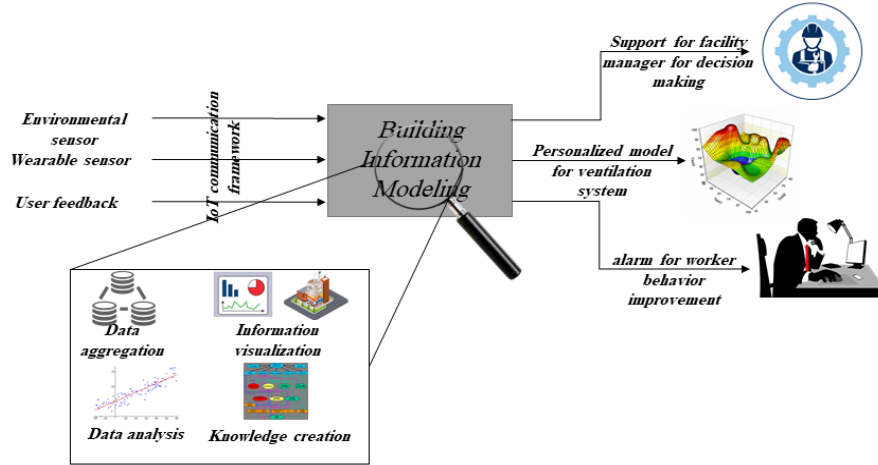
Environmental sensor
Wearable sensor
User feedback

IoT communication framework

Building Information Modeling

Support for facility manager for decision making

Personalized model for ventilation system

alarm for worker behavior improvement

Data aggregation
Information visualization
Data analysis
Knowledge creation